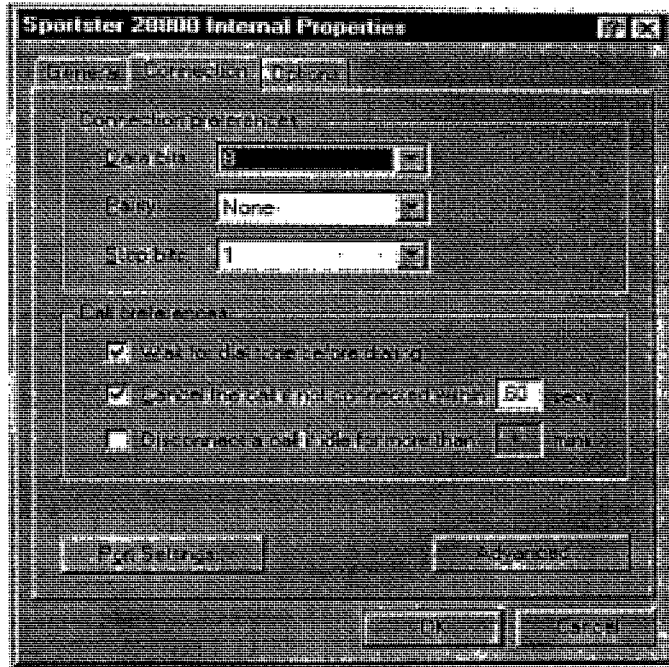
Sportster 28800 Internal Properties

General Connection Options

Connection preferences

Data bits: 8

Parity: None

Stop bits: 1

Call preferences

Wait for dial tone before dialing

Cancel the call if not connected within 60 secs

Disconnect a call if idle for more than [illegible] mins

Port Settings...

Advanced...

OK

Cancel